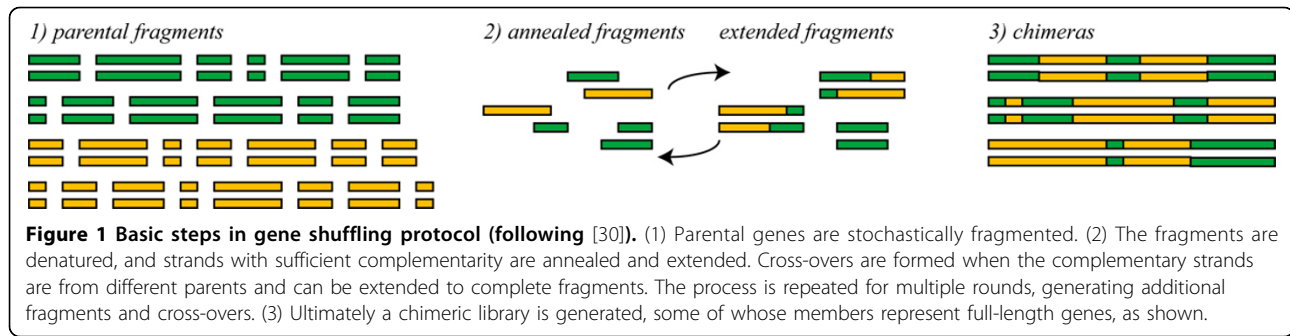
1) parental fragments

2) annealed fragments

extended fragments

3) chimeras

**Figure 1 Basic steps in gene shuffling protocol (following [30]).** (1) Parental genes are stochastically fragmented. (2) The fragments are denatured, and strands with sufficient complementarity are annealed and extended. Cross-overs are formed when the complementary strands are from different parents and can be extended to complete fragments. The process is repeated for multiple rounds, generating additional fragments and cross-overs. (3) Ultimately a chimeric library is generated, some of whose members represent full-length genes, as shown.